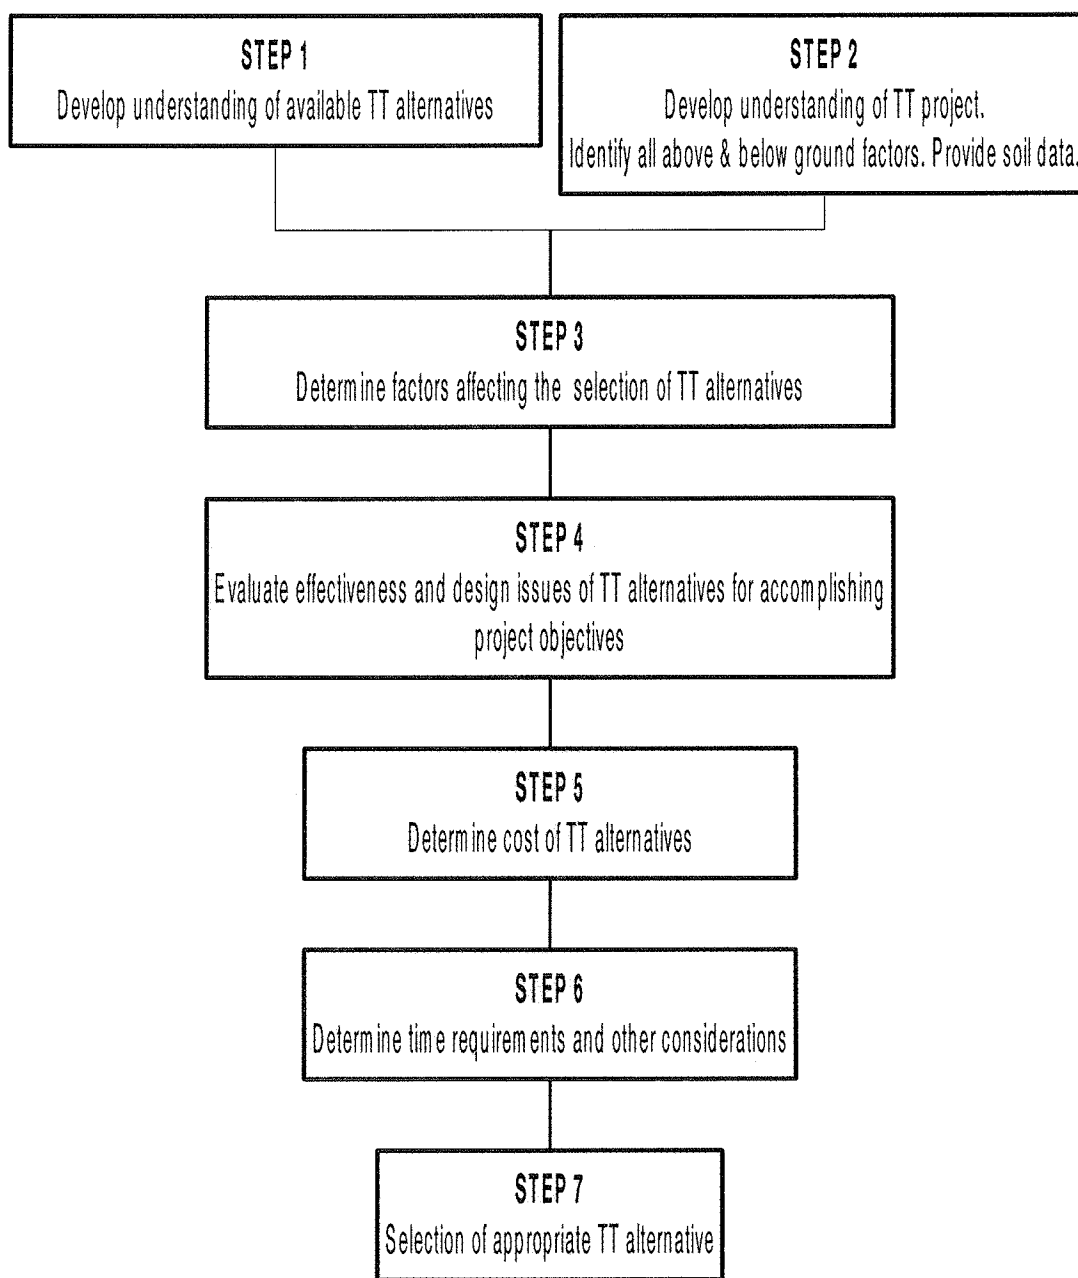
STEP 1
Develop understanding of available TT alternatives

STEP 2
Develop understanding of TT project.
Identify all above & below ground factors. Provide soil data.

STEP 3
Determine factors affecting the selection of TT alternatives

STEP 4
Evaluate effectiveness and design issues of TT alternatives for accomplishing project objectives

STEP 5
Determine cost of TT alternatives

STEP 6
Determine time requirements and other considerations

STEP 7
Selection of appropriate TT alternative